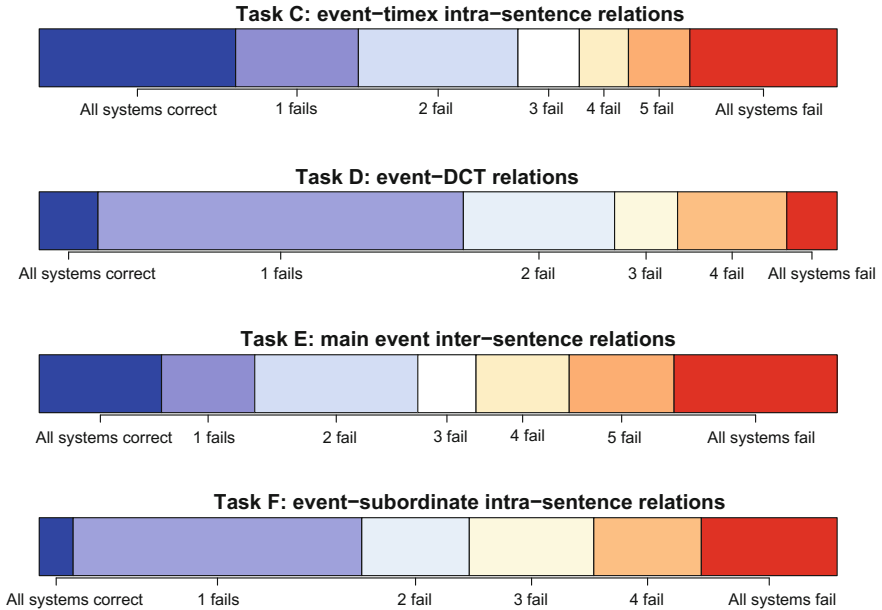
Task C: event−timex intra−sentence relations

All systems correct
1 fails
2 fail
3 fail
4 fail
5 fail
All systems fail

Task D: event−DCT relations

All systems correct
1 fails
2 fail
3 fail
4 fail
All systems fail

Task E: main event inter−sentence relations

All systems correct
1 fails
2 fail
3 fail
4 fail
5 fail
All systems fail

Task F: event−subordinate intra−sentence relations

All systems correct
1 fails
2 fail
3 fail
4 fail
All systems fail